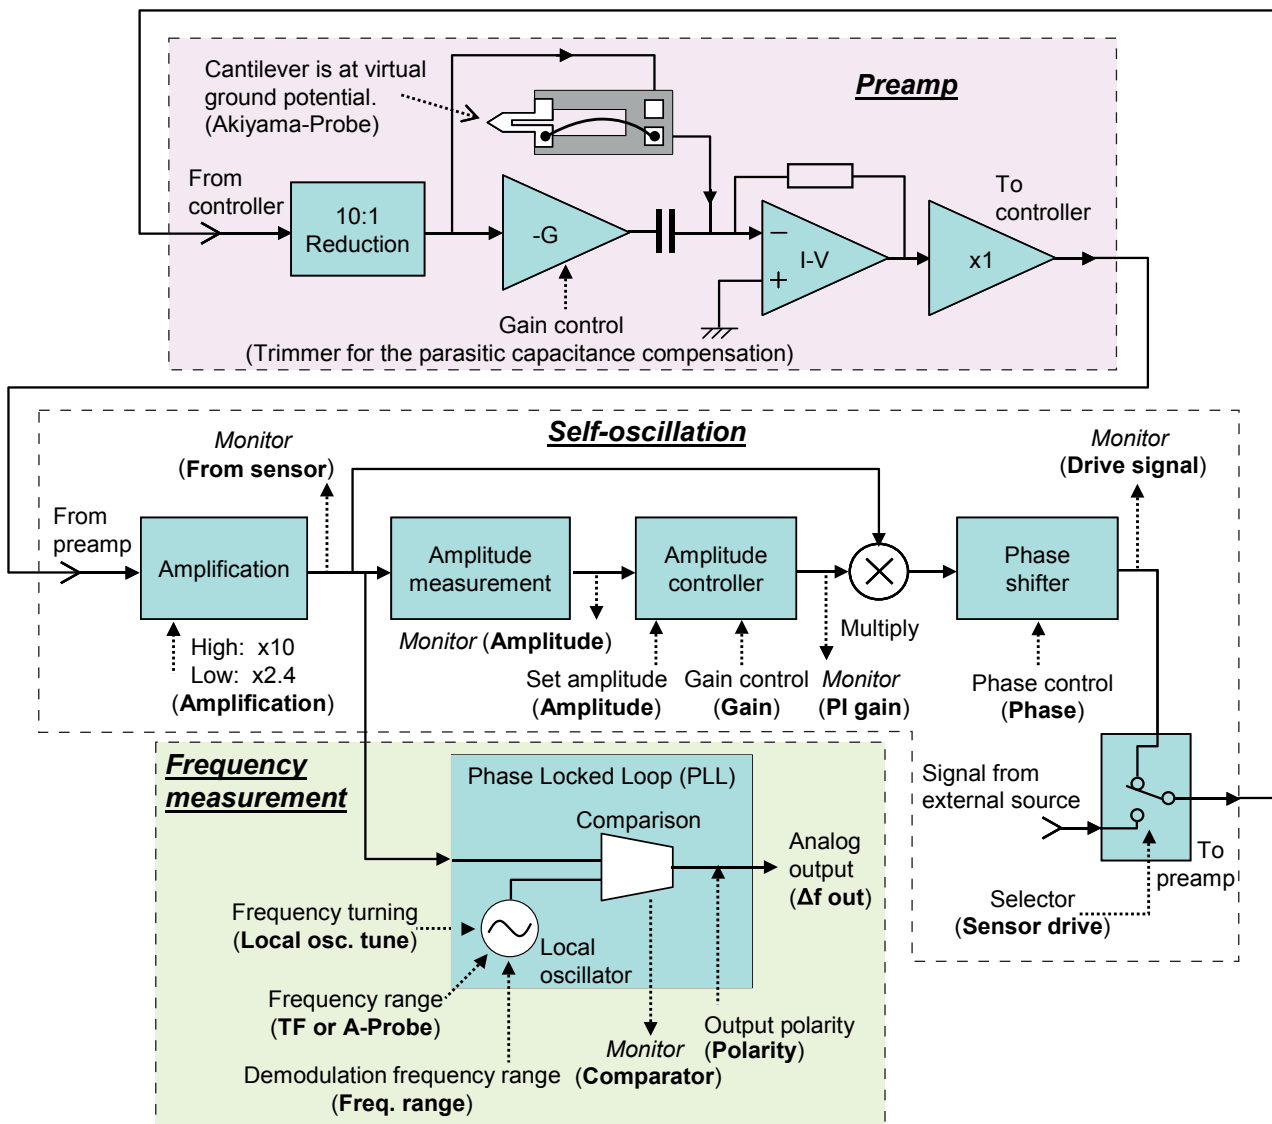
Cantilever is at virtual ground potential. (Akiyama-Probe)

Preamp

From controller

10:1 Reduction

-G

Gain control (Trimmer for the parasitic capacitance compensation)

I-V

To controller

x1

Self-oscillation

Monitor (From sensor)

From preamp

Amplification

High: x10
Low: x2.4
(Amplification)

Amplitude measurement

Monitor (Amplitude)

Amplitude controller

Set amplitude (Amplitude)

Gain control (Gain)

Multiply

Monitor (PI gain)

Phase shifter

Phase control (Phase)

Monitor (Drive signal)

Signal from external source

To preamp

Selector (Sensor drive)

Frequency measurement

Phase Locked Loop (PLL)

Comparison

Analog output (Δf out)

Frequency turning (Local osc. tune)

Local oscillator

Frequency range (TF or A-Probe)

Demodulation frequency range (Freq. range)

Monitor (Comparator)

Output polarity (Polarity)